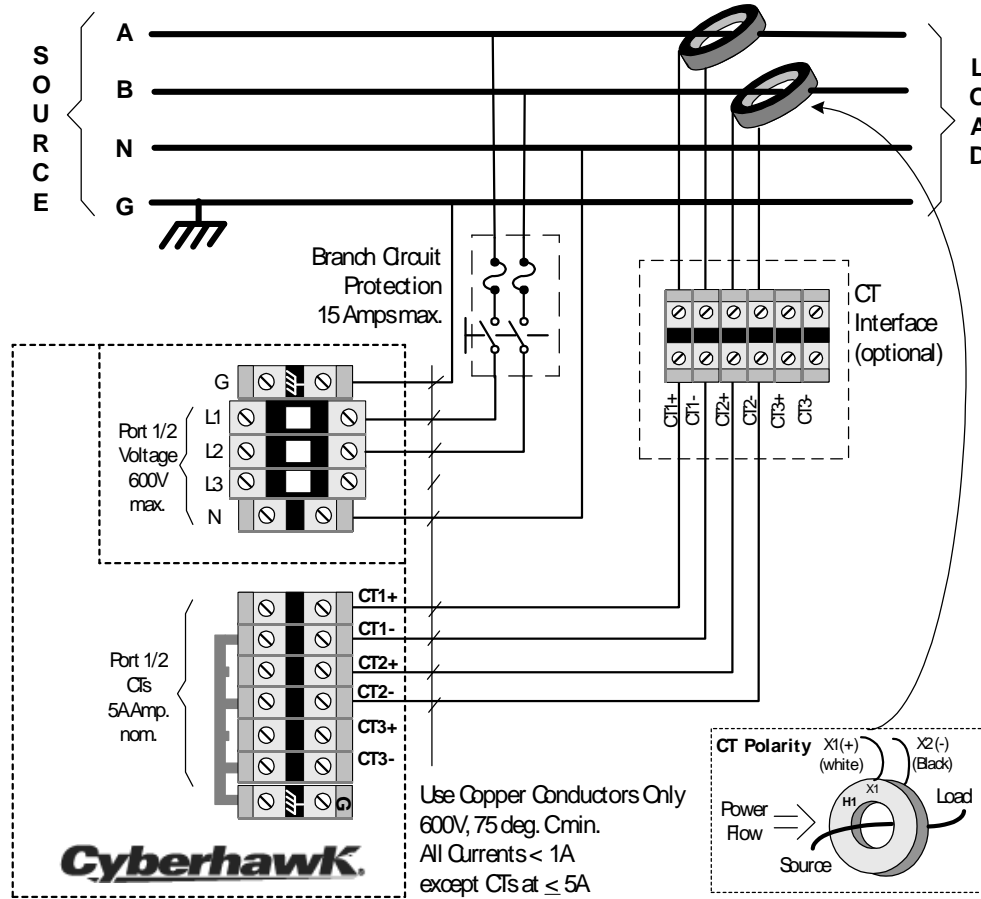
S
O
U
R
C
E

A
B
N
G

L
O
A
D

Branch Circuit Protection 15 Amps max.

CT Interface (optional)

CT1+
CT1-
CT2+
CT2-
CT3+
CT3-

G
L1
L2
L3
N

Port 1/2 Voltage 600V max.

CT1+
CT1-
CT2+
CT2-
CT3+
CT3-
G

Port 1/2 CTs 5A Amp. nom.

Cyberhawk.

Use Copper Conductors Only
600V, 75 deg. C min.
All Currents < 1A
except CTs at $\leq$ 5A

CT Polarity
X1(+) (white)
X2(-) (Black)
X1
H1
Power Flow
Load
Source